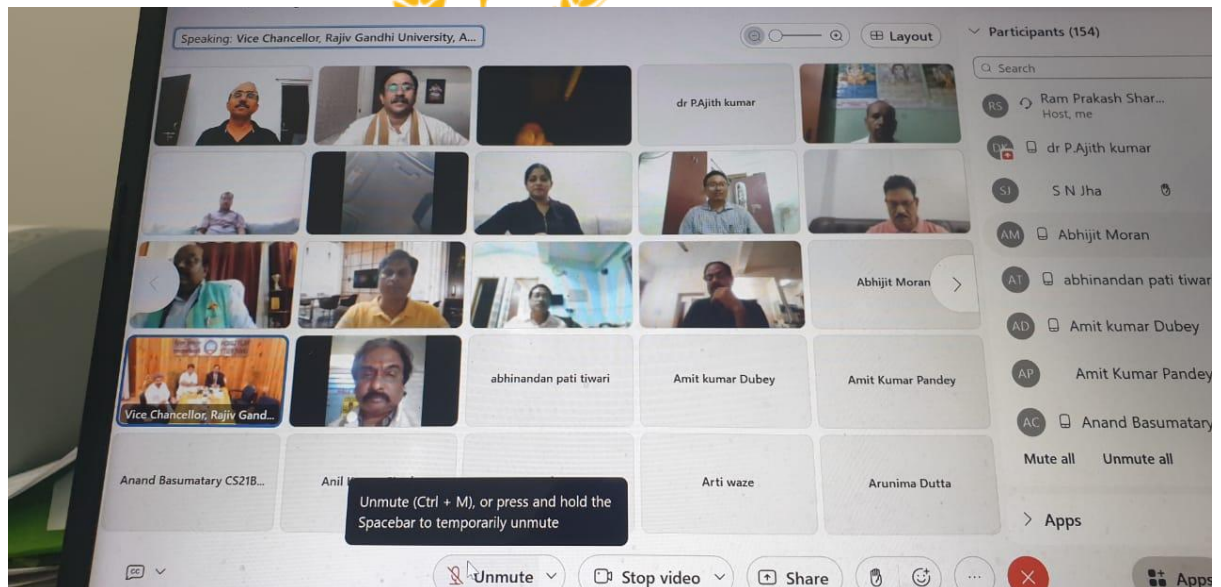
Speaking: Vice Chancellor, Rajiv Gandhi University, A...

Layout

Participants (154)

Search

RS Ram Prakash Shar... Host, me

DP dr P.Ajith kumar

SJ S N Jha

AM Abhijit Moran

AT abhinandan pati tiwar

AD Amit kumar Dubey

AP Amit Kumar Pandey

AC Anand Basumatary

Mute all Unmute all

Apps

dr P.Ajith kumar

Abhijit Moran

Vice Chancellor, Rajiv Gand...

abhinandan pati tiwari

Amit kumar Dubey

Amit Kumar Pandey

Anand Basumatary CS21B...

Anil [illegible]

Arti waze

Arunima Dutta

Unmute (Ctrl + M), or press and hold the Spacebar to temporarily unmute

Unmute

Stop video

Share

Apps